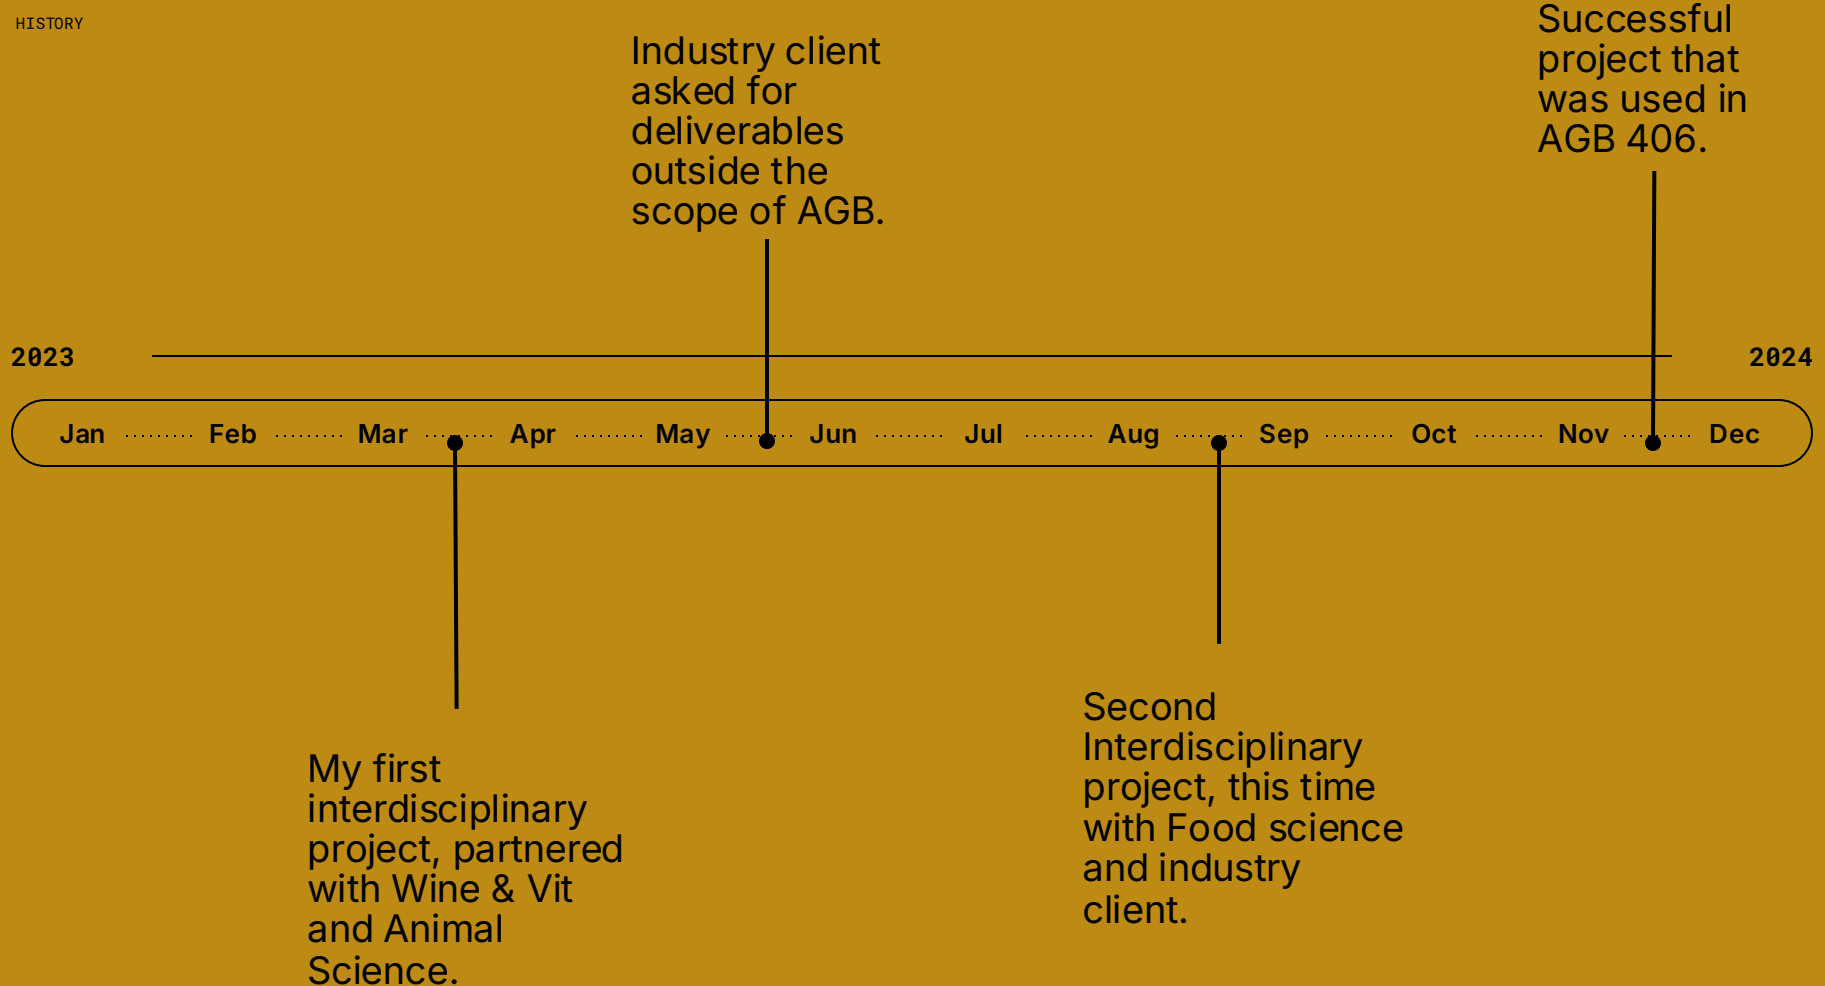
HISTORY

Industry client asked for deliverables outside the scope of AGB.

Successful project that was used in AGB 406.

2023

2024

Jan Feb Mar Apr May Jun Jul Aug Sep Oct Nov Dec

My first interdisciplinary project, partnered with Wine & Vit and Animal Science.

Second Interdisciplinary project, this time with Food science and industry client.